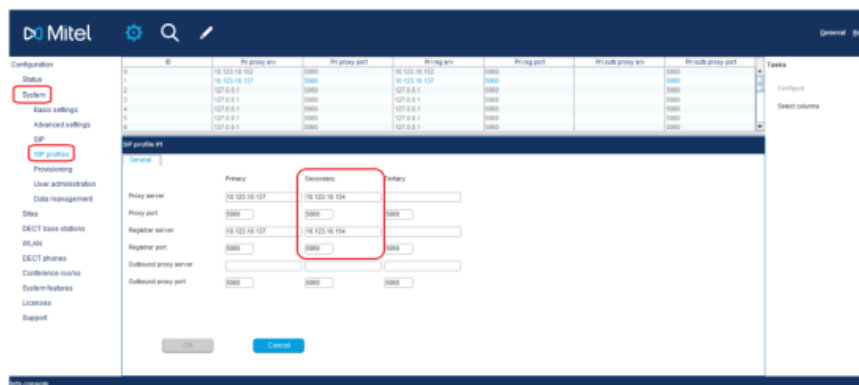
Mitel

General Sc

Configuration
Status
System
Basic settings
Advanced settings
SIP
SIP profiles
Provisioning
User administration
Data management
Sites
DECT base stations
WLAN
DECT phones
Conference rooms
System features
Licenses
Support

| ID | Pri proxy srv | Pri proxy port | Pri reg srv | Pri reg port | Pri outb proxy srv | Pri outb proxy port |
|---|---|---|---|---|---|---|
| 0 | 10.123.10.152 | 5060 | 10.123.10.152 | 5060 | | 5060 |
| 1 | 10.123.10.137 | 5060 | 10.123.10.137 | 5060 | | 5060 |
| 2 | 127.0.0.1 | 5060 | 127.0.0.1 | 5060 | | 5060 |
| 3 | 127.0.0.1 | 5060 | 127.0.0.1 | 5060 | | 5060 |
| 4 | 127.0.0.1 | 5060 | 127.0.0.1 | 5060 | | 5060 |
| 5 | 127.0.0.1 | 5060 | 127.0.0.1 | 5060 | | 5060 |
| 6 | 127.0.0.1 | 5060 | 127.0.0.1 | 5060 | | 5060 |

Tasks
Configure
Select columns

SIP profile #1
General

| | Primary | Secondary | Tertiary |
|---|---|---|---|
| Proxy server | 10.123.10.137 | 10.123.10.154 | |
| Proxy port | 5060 | 5060 | 5060 |
| Registrar server | 10.123.10.137 | 10.123.10.154 | |
| Registrar port | 5060 | 5060 | 5060 |
| Outbound proxy server | | | |
| Outbound proxy port | 5060 | 5060 | 5060 |

OK
Cancel

Info console